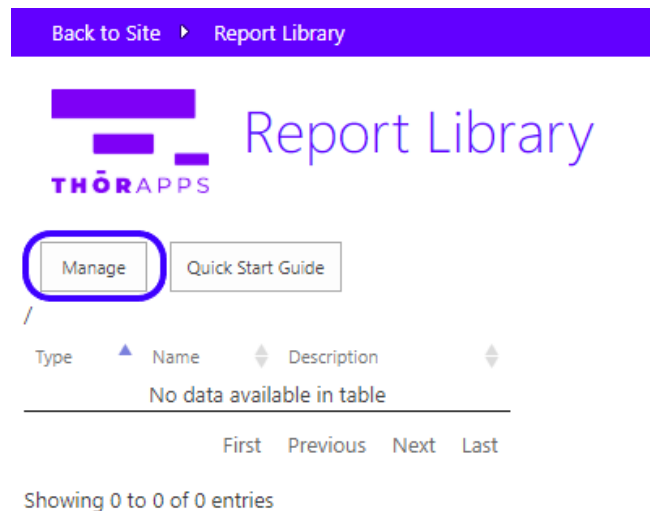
Back to Site ▸ Report Library

THŌRAPPS

Report Library

Manage

Quick Start Guide

/

| Type | Name | Description |
|---|---|---|
| No data available in table | | |

First Previous Next Last

Showing 0 to 0 of 0 entries